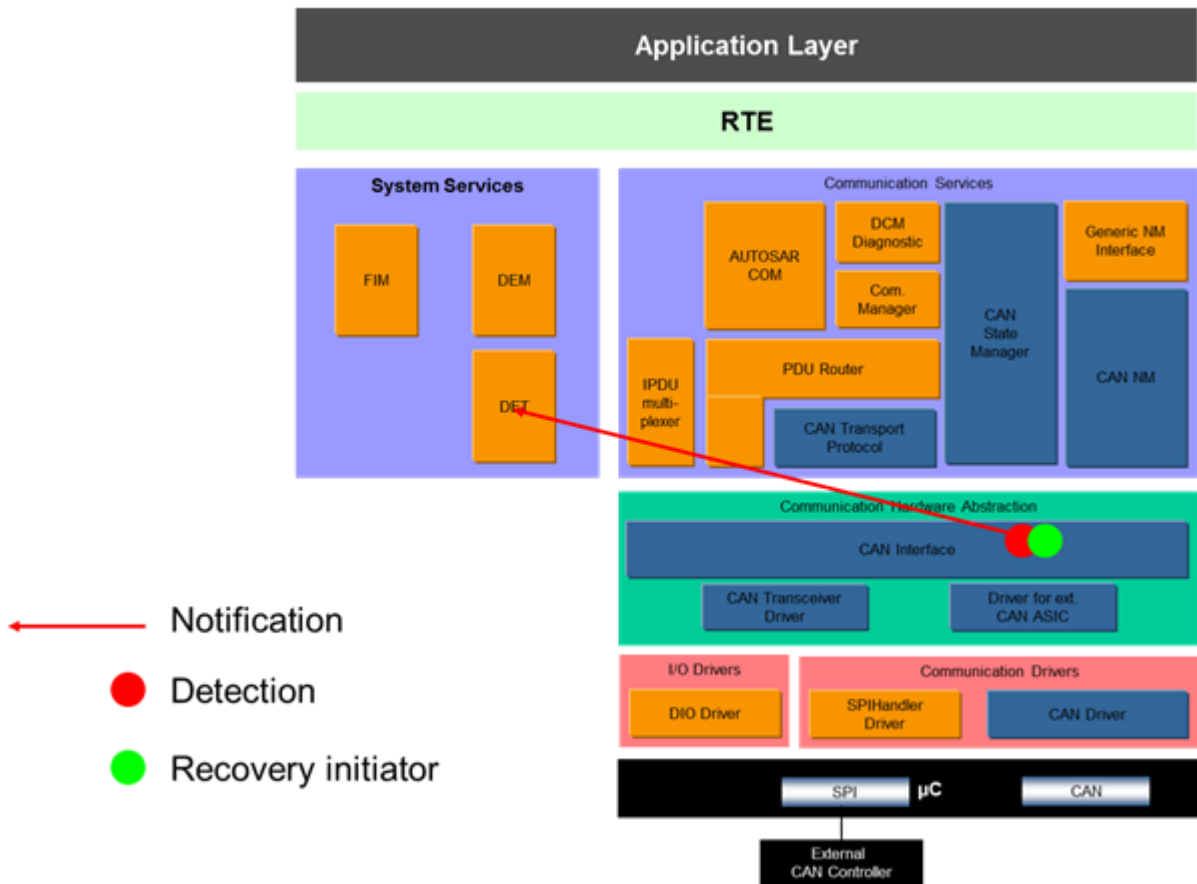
Application Layer

RTE

System Services

FIM

DEM

DET

Communication Services

AUTOSAR COM

DCM Diagnostic

Com. Manager

CAN State Manager

Generic NM Interface

CAN NM

IPDU multiplexer

PDU Router

CAN Transport Protocol

Communication Hardware Abstraction

CAN Interface

CAN Transceiver Driver

Driver for ext. CAN ASIC

I/O Drivers

DIO Driver

Communication Drivers

SPIHandler Driver

CAN Driver

SPI

µC

CAN

External CAN Controller

Notification

Detection

Recovery initiator